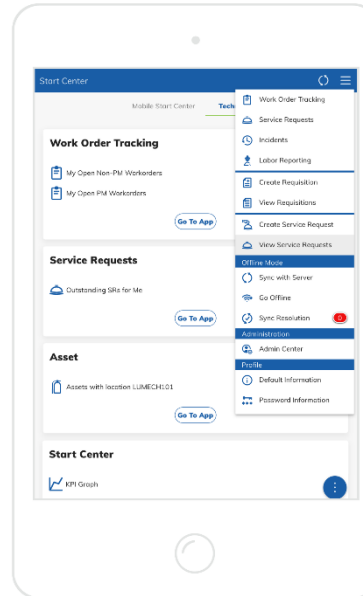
Start Center

Mobile Start Center Tech

Work Order Tracking

My Open Non-PM Workorders

My Open PM Workorders

Go To App

Service Requests

Outstanding SRs for Me

Go To App

Asset

Assets with location LUMECH101

Go To App

Start Center

KPI Graph

Work Order Tracking
Service Requests
Incidents
Labor Reporting
Create Requisition
View Requisitions
Create Service Request
View Service Requests
Offline Mode
Sync with Server
Go Offline
Sync Resolution 0
Administration
Admin Center
Profile
Default Information
Password Information